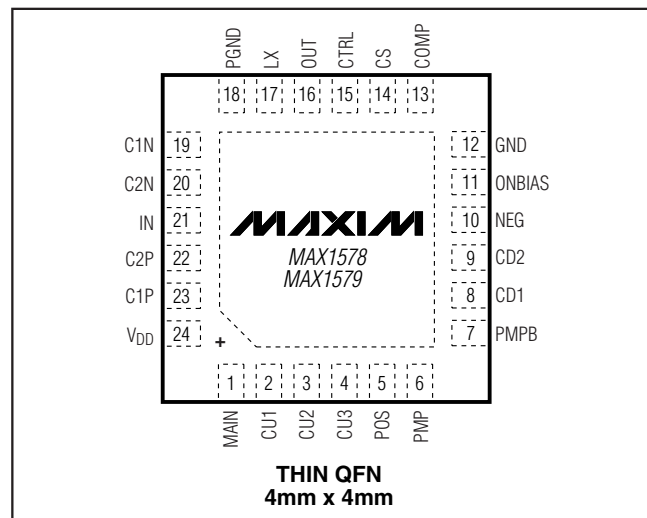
PGND LX OUT CTRL CS COMP

18 17 16 15 14 13

C1N 19
C2N 20
IN 21
C2P 22
C1P 23
$V_{DD}$ 24

12 GND
11 ONBIAS
10 NEG
9 CD2
8 CD1
7 PMPB

MAXIM
MAX1578
MAX1579

+

1 2 3 4 5 6

MAIN CU1 CU2 CU3 POS PMP

THIN QFN
4mm x 4mm